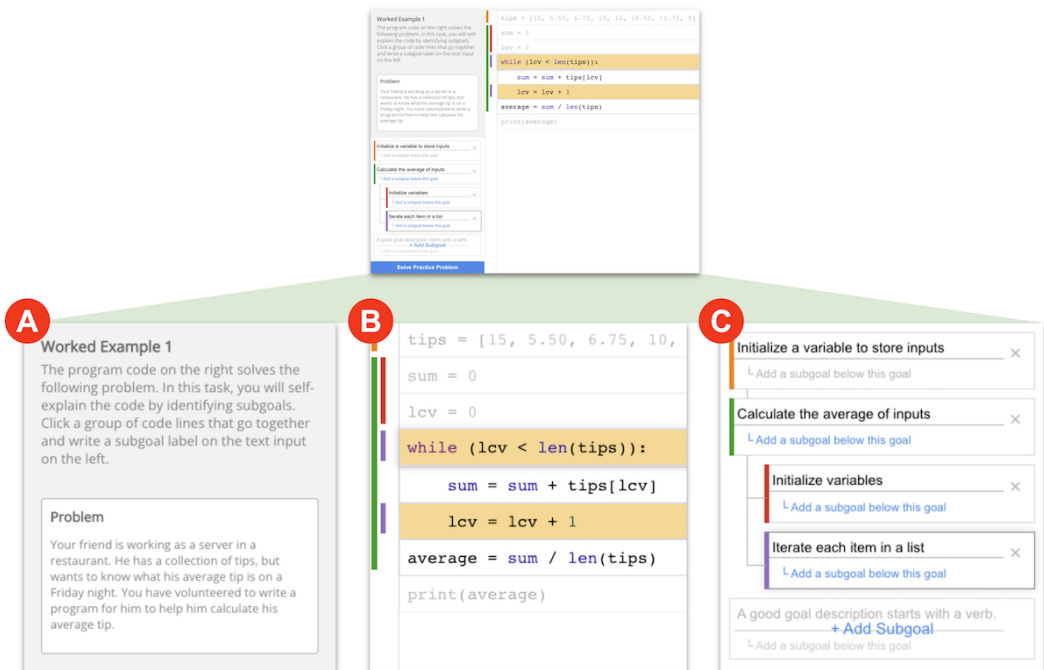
Worked Example 1
The program code on the right solves the following problem. In this task, you will self-explain the code by identifying subgoals. Click a group of code lines that go together and write a subgoal label on the text input on the left.

Problem
Your friend is working as a server in a restaurant. He has a collection of tips, but wants to know what his average tip is on a Friday night. You have volunteered to write a program for him to help him calculate his average tip.

Initialize a variable to store inputs
Add a subgoal below this goal
Calculate the average of inputs
Add a subgoal below this goal
Initialize variables
Add a subgoal below this goal
Iterate each item in a list
Add a subgoal below this goal
A good goal description starts with a verb.
+ Add Subgoal
Add a subgoal below this goal
Solve Practice Problem

tips = [15, 5.50, 6.75, 10, 12, 18.50, 11.75, 9]
sum = 0
lcv = 0
while (lcv < len(tips)):
sum = sum + tips[lcv]
lcv = lcv + 1
average = sum / len(tips)
print(average)

A
Worked Example 1
The program code on the right solves the following problem. In this task, you will self-explain the code by identifying subgoals. Click a group of code lines that go together and write a subgoal label on the text input on the left.

Problem
Your friend is working as a server in a restaurant. He has a collection of tips, but wants to know what his average tip is on a Friday night. You have volunteered to write a program for him to help him calculate his average tip.

B
tips = [15, 5.50, 6.75, 10,
sum = 0
lcv = 0
while (lcv < len(tips)):
sum = sum + tips[lcv]
lcv = lcv + 1
average = sum / len(tips)
print(average)

C
Initialize a variable to store inputs ×
└ Add a subgoal below this goal
Calculate the average of inputs ×
└ Add a subgoal below this goal
Initialize variables ×
└ Add a subgoal below this goal
Iterate each item in a list ×
└ Add a subgoal below this goal
A good goal description starts with a verb.
+ Add Subgoal
└ Add a subgoal below this goal